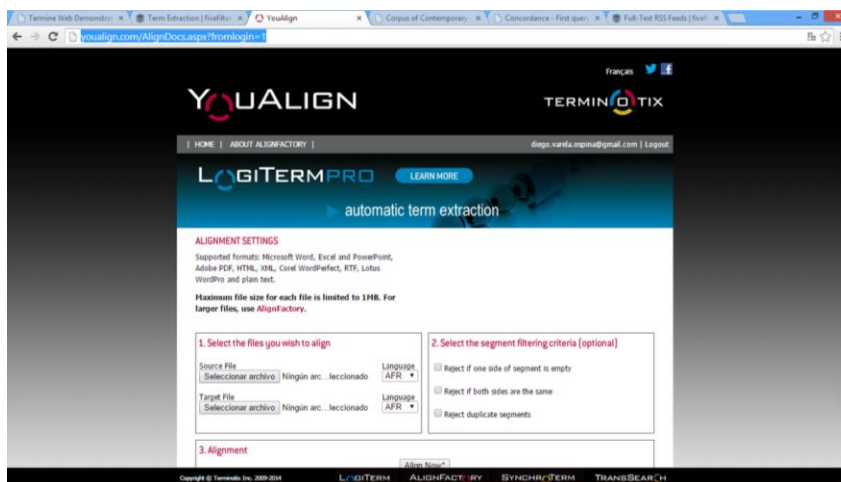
Termine Web Demonstrat × | Term Extraction | fivefilter × | YouAlign × | Corpus of Contemporary × | Concordance - First query × | Full-Text RSS Feeds | fivefil ×

youalign.com/AlignDocs.aspx?fromlogin=1

Français

YOUALIGN

TERMINOTIX

| HOME | ABOUT ALIGNFACTORY |

diego.varela.ospina@gmail.com | Logout

LOGITERMPRO

LEARN MORE

automatic term extraction

ALIGNMENT SETTINGS

Supported formats: Microsoft Word, Excel and PowerPoint, Adobe PDF, HTML, XML, Corel WordPerfect, RTF, Lotus WordPro and plain text.

Maximum file size for each file is limited to 1MB. For larger files, use AlignFactory.

1. Select the files you wish to align

Source File
Seleccionar archivo Ningún arc...leccionado
Language
AFR

Target File
Seleccionar archivo Ningún arc...leccionado
Language
AFR

2. Select the segment filtering criteria [optional]

Reject if one side of segment is empty

Reject if both sides are the same

Reject duplicate segments

3. Alignment

Align Now*

Copyright © Terminotix Inc. 2009-2014

LOGITERM

ALIGNFACTORY

SYNCHROTERM

TRANSSEARCH